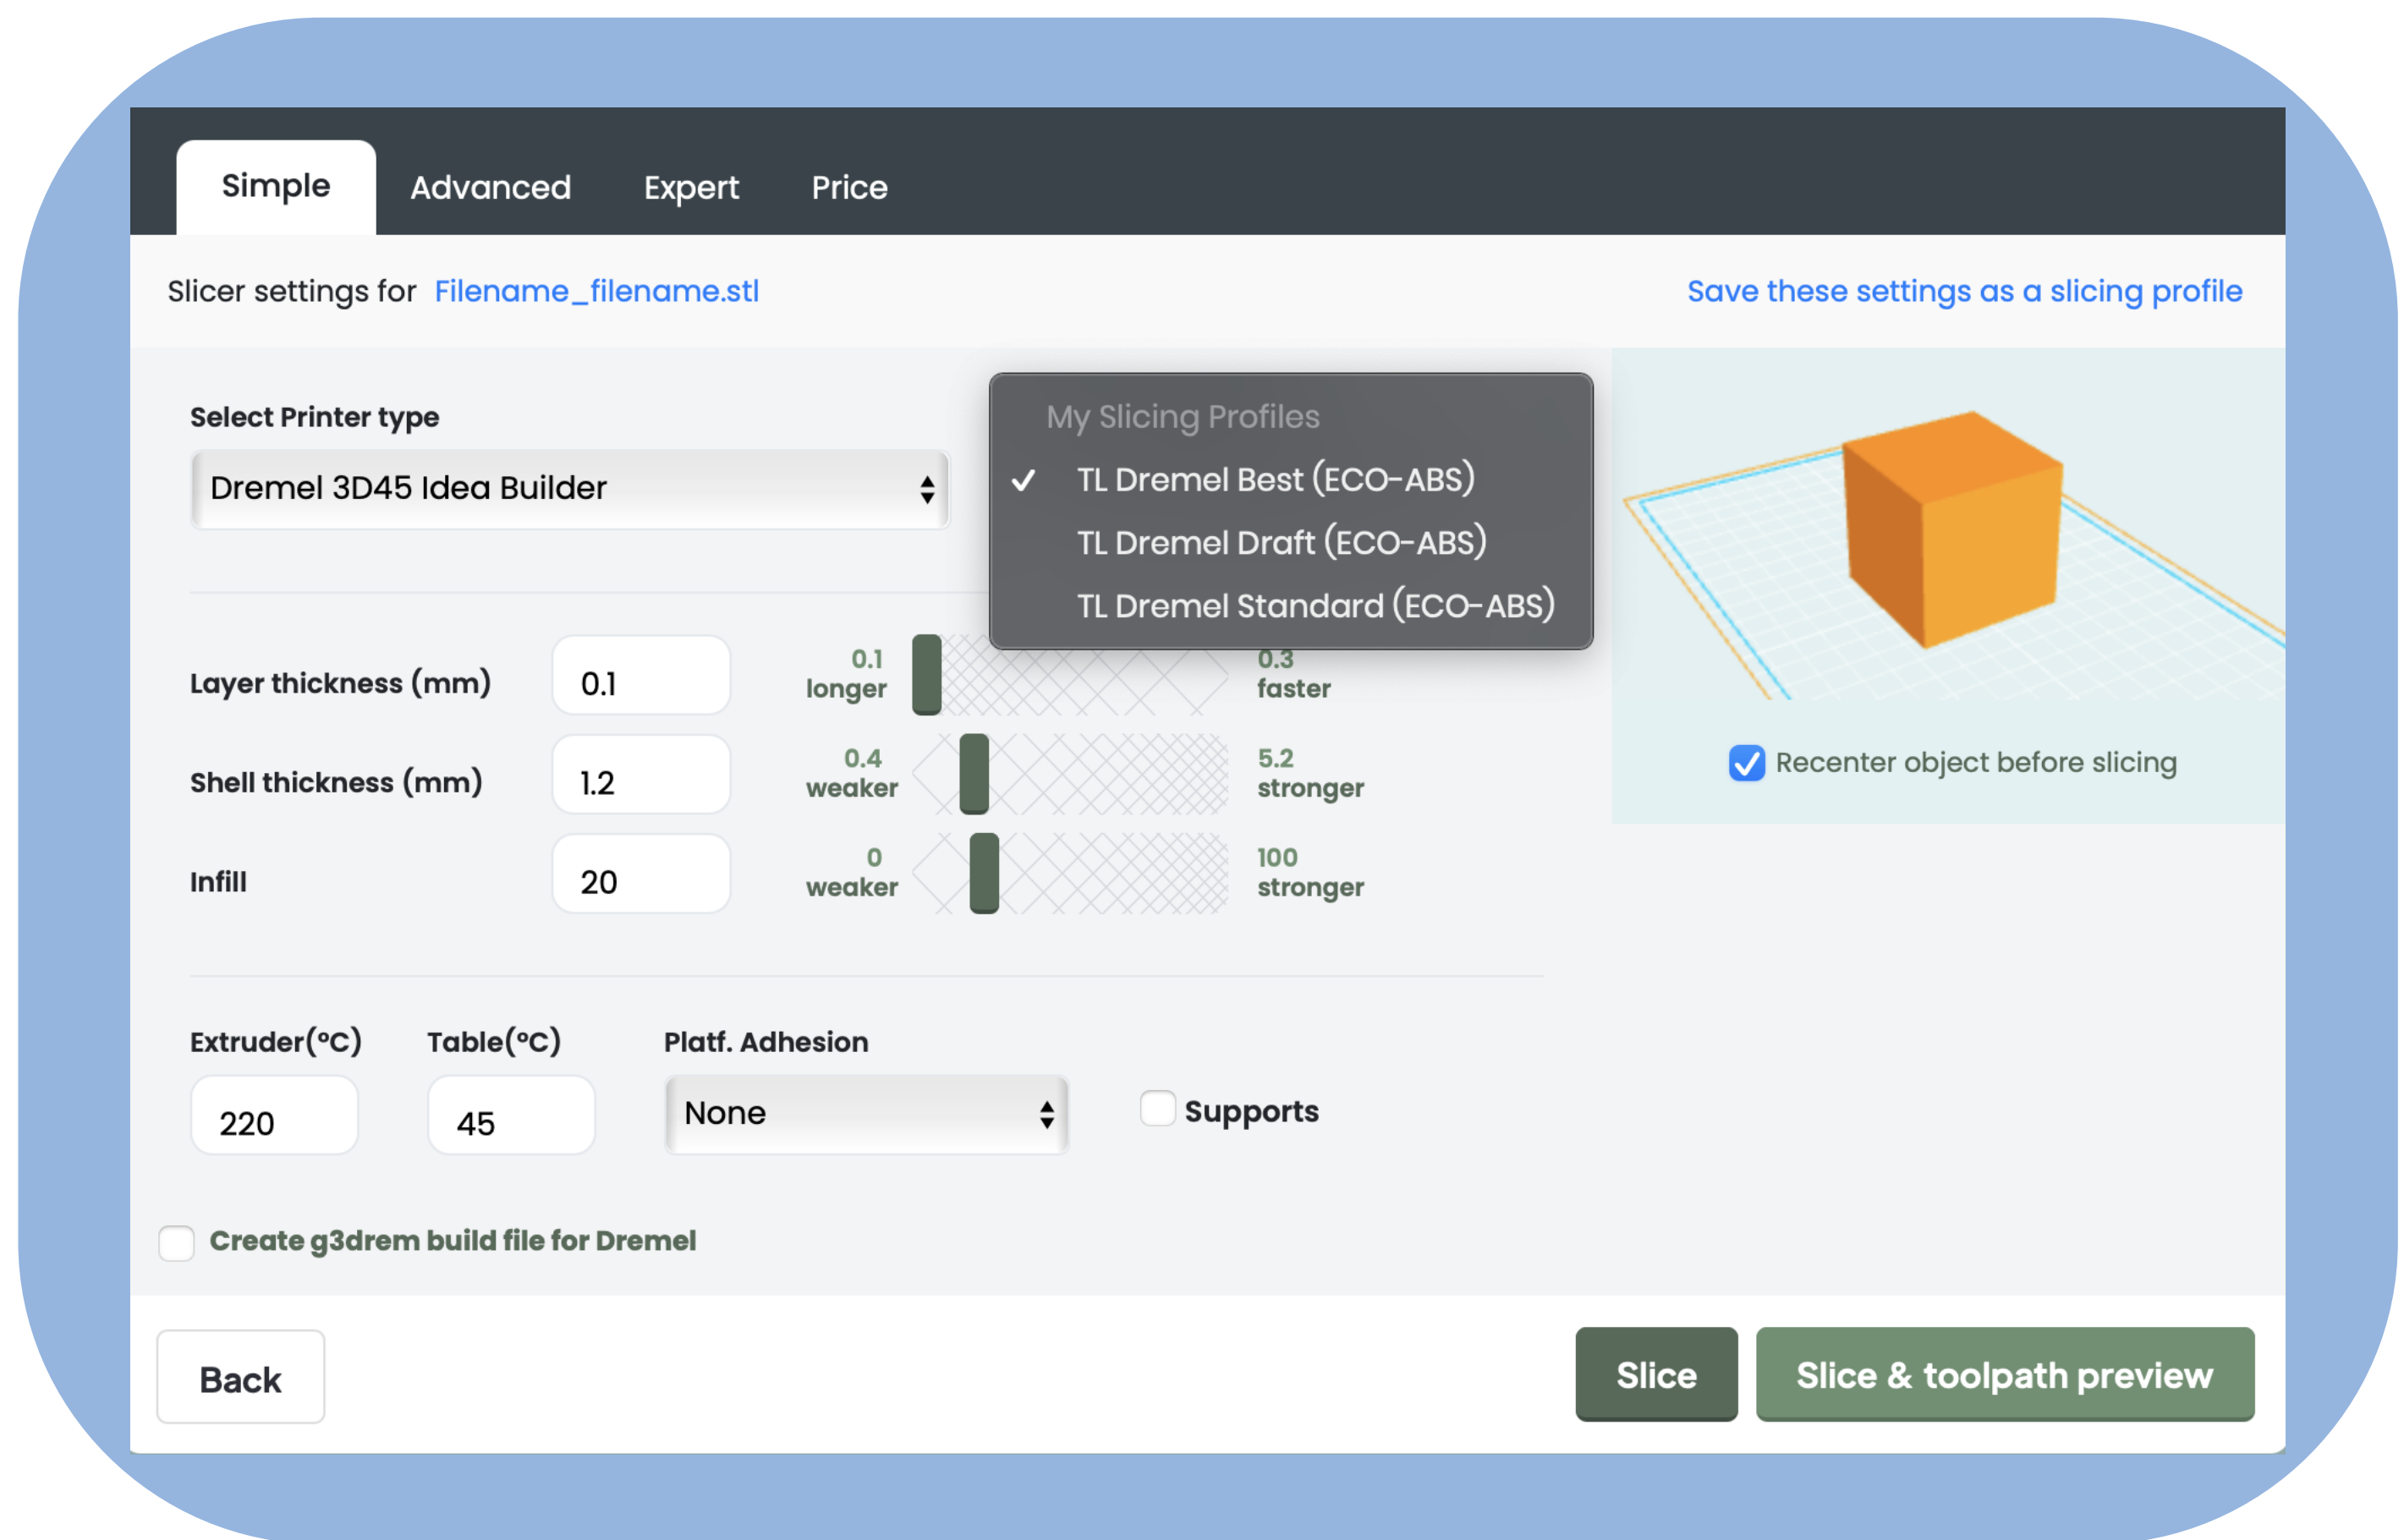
Simple Advanced Expert Price

Slicer settings for Filename_filename.stl

Save these settings as a slicing profile

Select Printer type

Dremel 3D45 Idea Builder

My Slicing Profiles
✓ TL Dremel Best (ECO-ABS)
TL Dremel Draft (ECO-ABS)
TL Dremel Standard (ECO-ABS)

Layer thickness (mm) 0.1 0.1 longer 0.3 faster

Shell thickness (mm) 1.2 0.4 weaker 5.2 stronger

Infill 20 0 weaker 100 stronger

Recenter object before slicing

Extruder(°C) Table(°C) Platf. Adhesion

220 45 None Supports

Create g3drem build file for Dremel

Back

Slice

Slice & toolpath preview